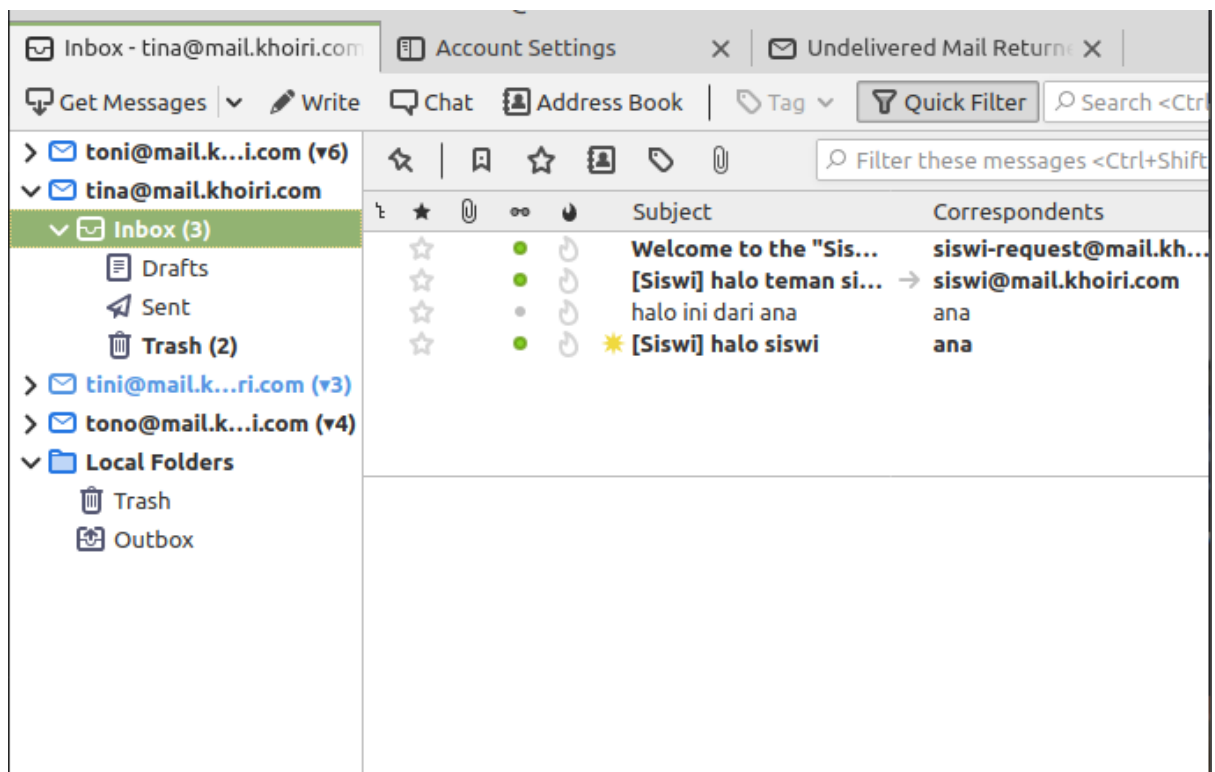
Inbox - tina@mail.khoiri.com | Account Settings × | Undelivered Mail Returne ×

Get Messages | Write | Chat | Address Book | Tag | Quick Filter | Search <Ctrl

toni@mail.k...i.com (▾6)
tina@mail.khoiri.com
Inbox (3)
Drafts
Sent
Trash (2)
tini@mail.k...ri.com (▾3)
tono@mail.k...i.com (▾4)
Local Folders
Trash
Outbox

Filter these messages <Ctrl+Shift

| Subject | Correspondents |
|---|---|
| Welcome to the "Sis... | siswi-request@mail.kh... |
| [Siswi] halo teman si... | siswi@mail.khoiri.com |
| halo ini dari ana | ana |
| [Siswi] halo siswi | ana |